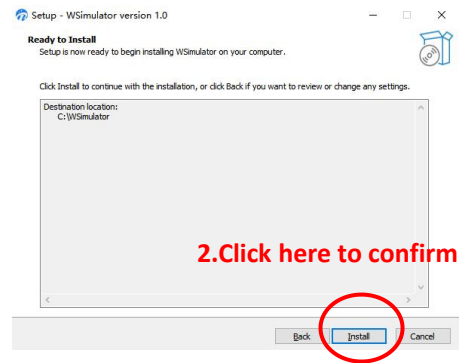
Setup - WSimulator version 1.0

Ready to Install
Setup is now ready to begin installing WSimulator on your computer.

Click Install to continue with the installation, or click Back if you want to review or change any settings.

Destination location:
C:\WSimulator

2.Click here to confirm

Back Install Cancel